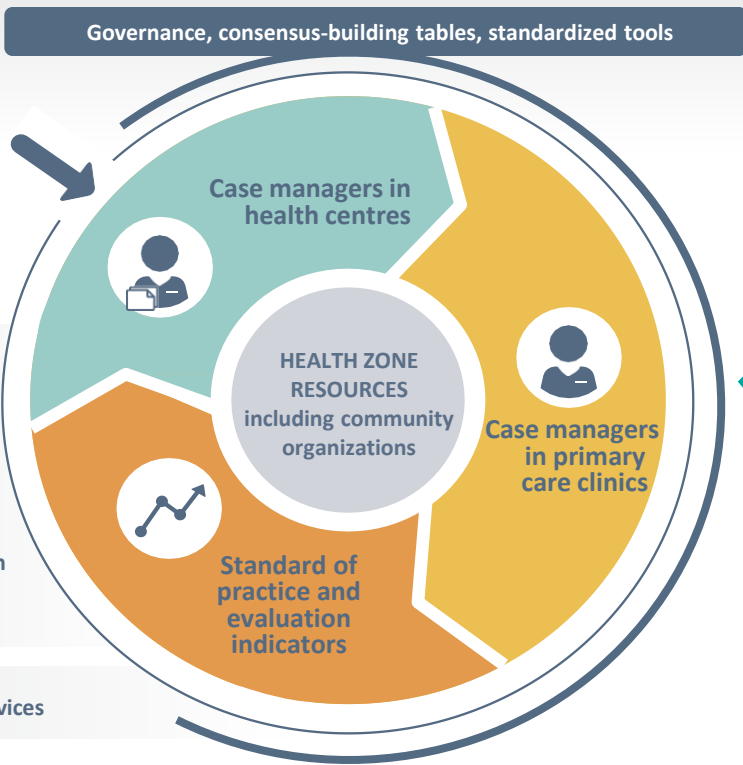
Governance, consensus-building tables, standardized tools

Case managers in health centres

HEALTH ZONE RESOURCES including community organizations

Case managers in primary care clinics

Standard of practice and evaluation indicators

n

vices